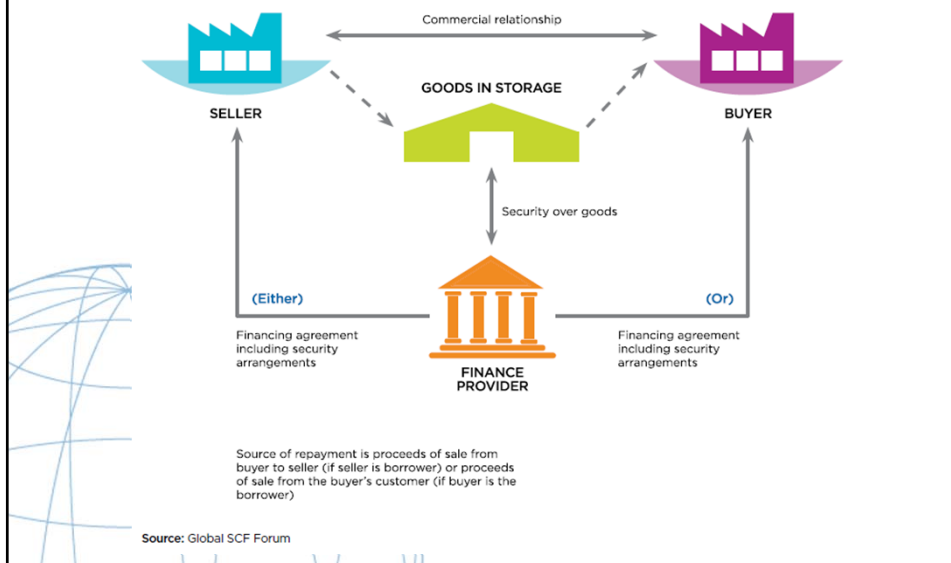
Commercial relationship

SELLER

GOODS IN STORAGE

BUYER

Security over goods

(Either)

(Or)

Financing agreement including security arrangements

FINANCE PROVIDER

Financing agreement including security arrangements

Source of repayment is proceeds of sale from buyer to seller (if seller is borrower) or proceeds of sale from the buyer's customer (if buyer is the borrower)

Source: Global SCF Forum